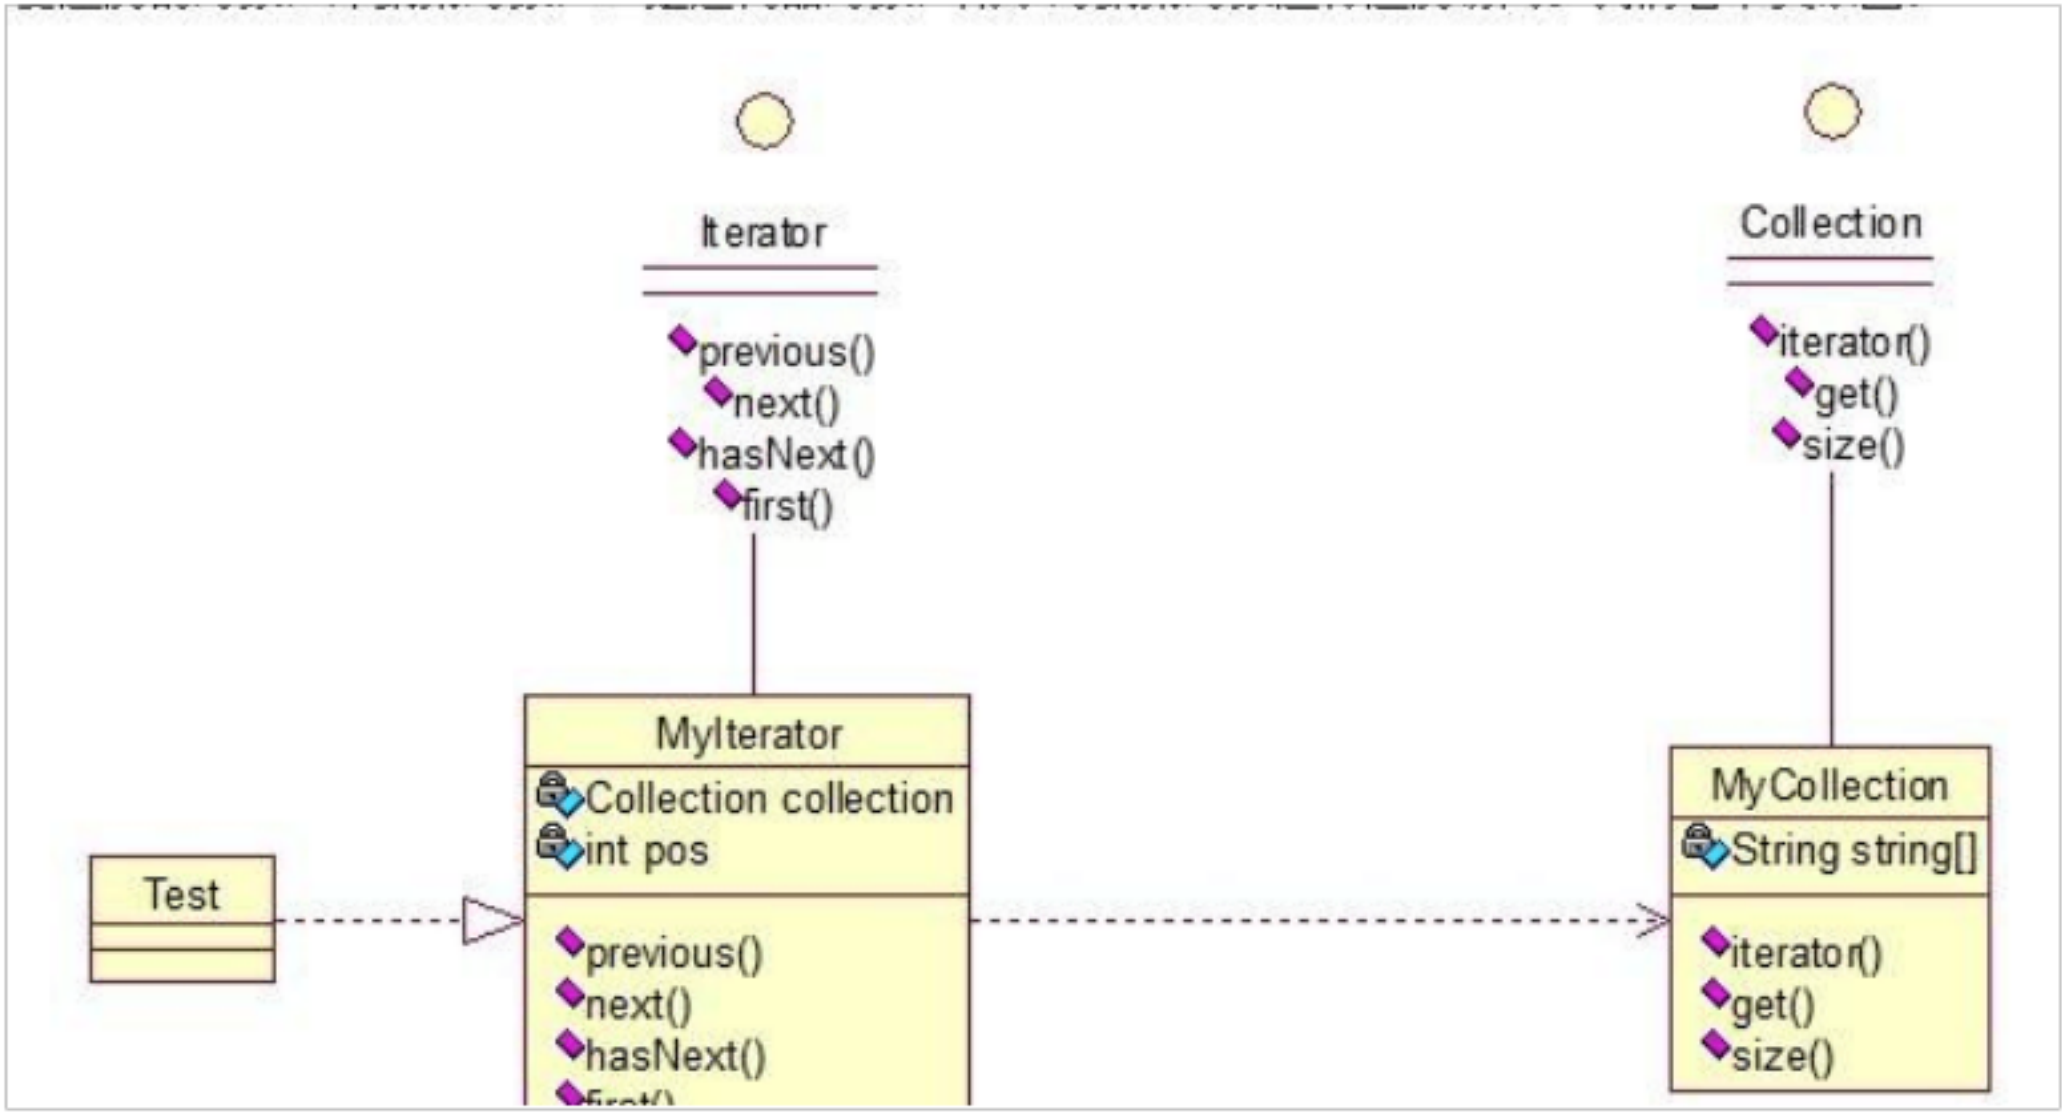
Iterator

previous()
next()
hasNext()
first()

Collection

iterator()
get()
size()

Test

MyIterator
Collection collection
int pos
previous()
next()
hasNext()
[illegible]

MyCollection
String string[]
iterator()
get()
size()